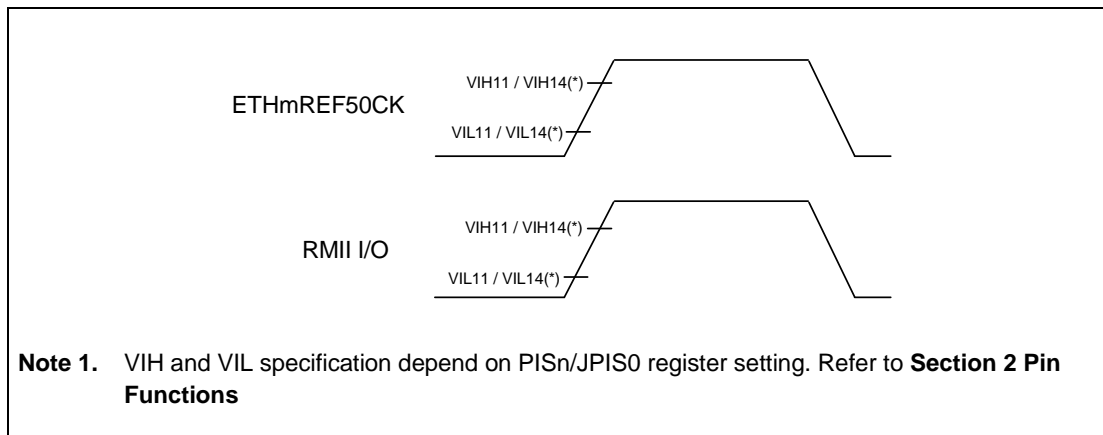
ETHmREF50CK

VIH11 / VIH14(*)

VIL11 / VIL14(*)

RMII I/O

VIH11 / VIH14(*)

VIL11 / VIL14(*)

**Note 1.** VIH and VIL specification depend on PISn/JPIS0 register setting. Refer to **Section 2 Pin Functions**